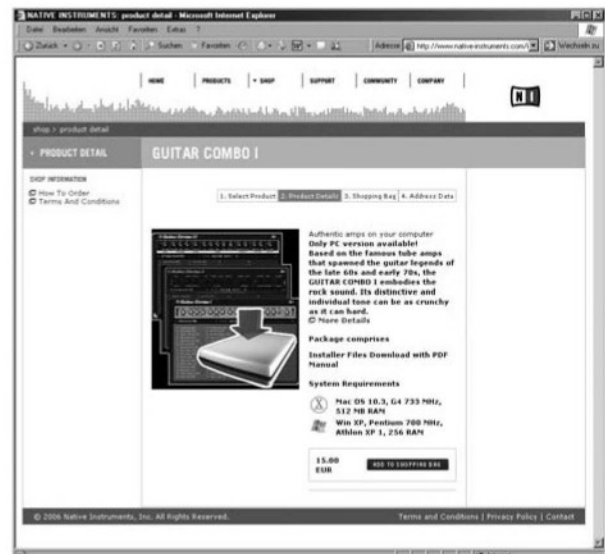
NATIVE INSTRUMENTS: product detail - Microsoft Internet Explorer

Datei Bearbeiten Ansicht Favoriten Extras ?

Zurück Suchen Favoriten Adresse http://www.native-instruments.com/ Wechseln zu

HOME | PRODUCTS | SHOP | SUPPORT | COMMUNITY | COMPANY

NI

shop > product detail

PRODUCT DETAIL

GUITAR COMBO I

SHOP INFORMATION
How To Order
Terms And Conditions

1. Select Product | 2. Product Details | 3. Shopping Bag | 4. Address Data

Authentic amps on your computer
Only PC version available!
Based on the famous tube amps that spawned the guitar legends of the late 60s and early 70s, the GUITAR COMBO I embodies the rock sound. Its distinctive and individual tone can be as crunchy as it can hard.
More Details

Package comprises

Installer Files Download with PDF Manual

System Requirements

Mac OS 10.3, G4 733 MHz, 512 MB RAM

Win XP, Pentium 700 MHz, Athlon XP 1, 256 RAM

15.00 EUR

ADD TO SHOPPING BAG

© 2006 Native Instruments, Inc. All Rights Reserved.

Terms and Conditions | Privacy Policy | Contact